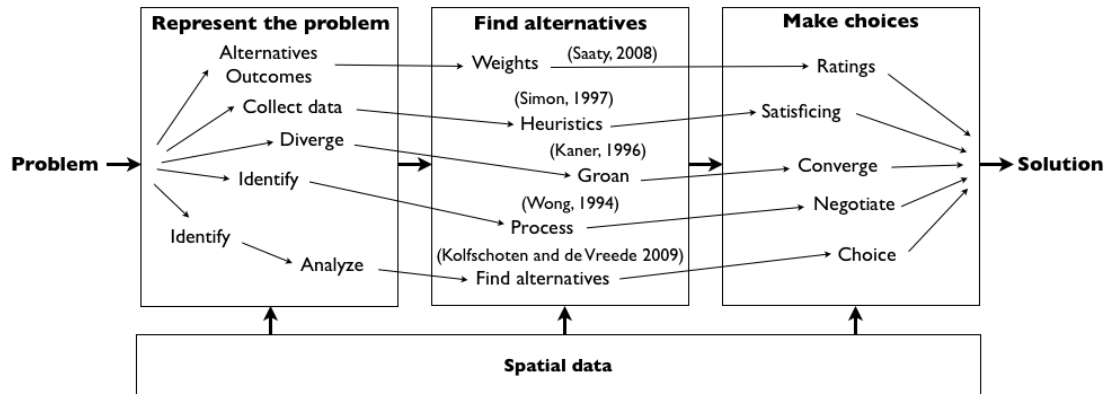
Represent the problem

Alternatives
Outcomes

Collect data

Diverge

Identify

Identify

Analyze

Find alternatives

Weights (Saaty, 2008)

(Simon, 1997)
Heuristics

(Kaner, 1996)
Groan

(Wong, 1994)
Process

(Kolfschoten and de Vreede 2009)
Find alternatives

Make choices

Ratings

Satisficing

Converge

Negotiate

Choice

Problem

Solution

Spatial data